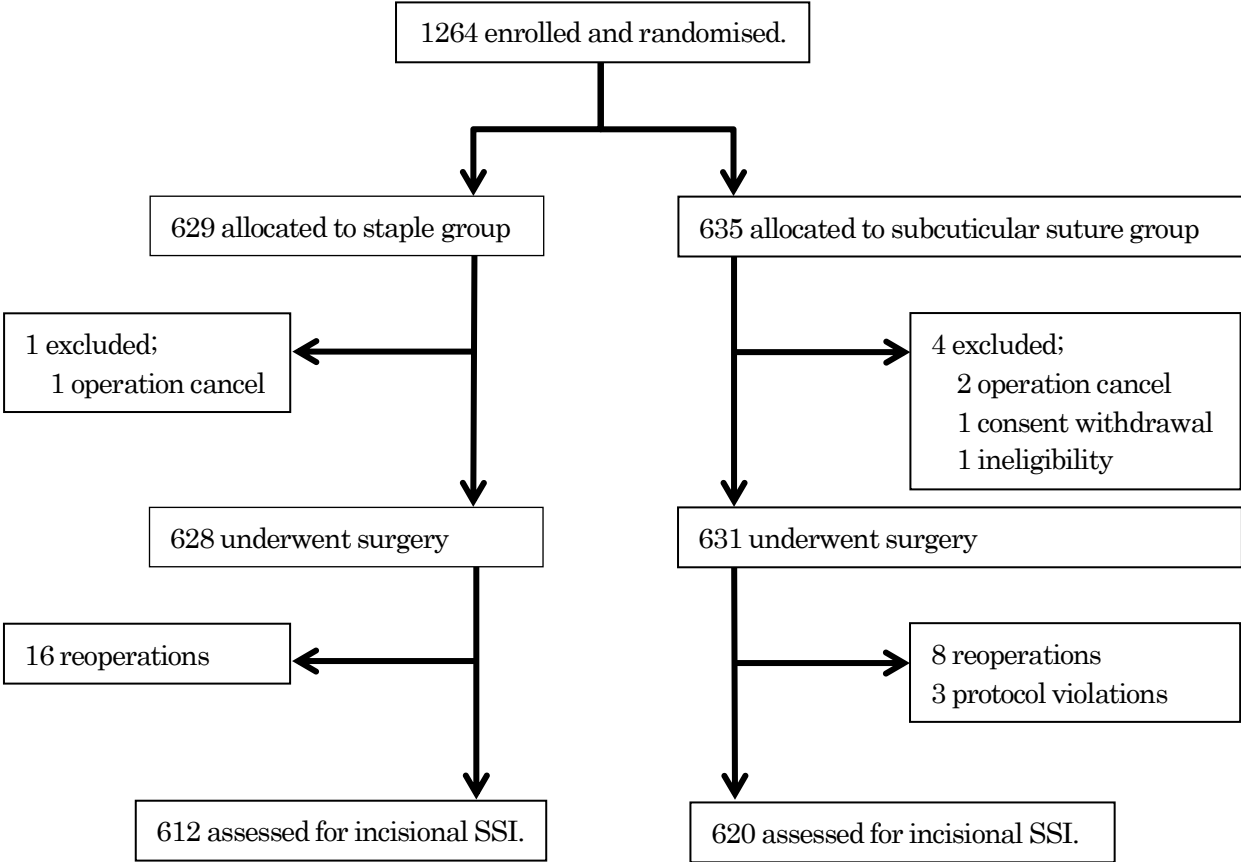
1264 enrolled and randomised.

629 allocated to staple group

1 excluded;
1 operation cancel

628 underwent surgery

16 reoperations

612 assessed for incisional SSI.

635 allocated to subcuticular suture group

4 excluded;
2 operation cancel
1 consent withdrawal
1 ineligibility

631 underwent surgery

8 reoperations
3 protocol violations

620 assessed for incisional SSI.